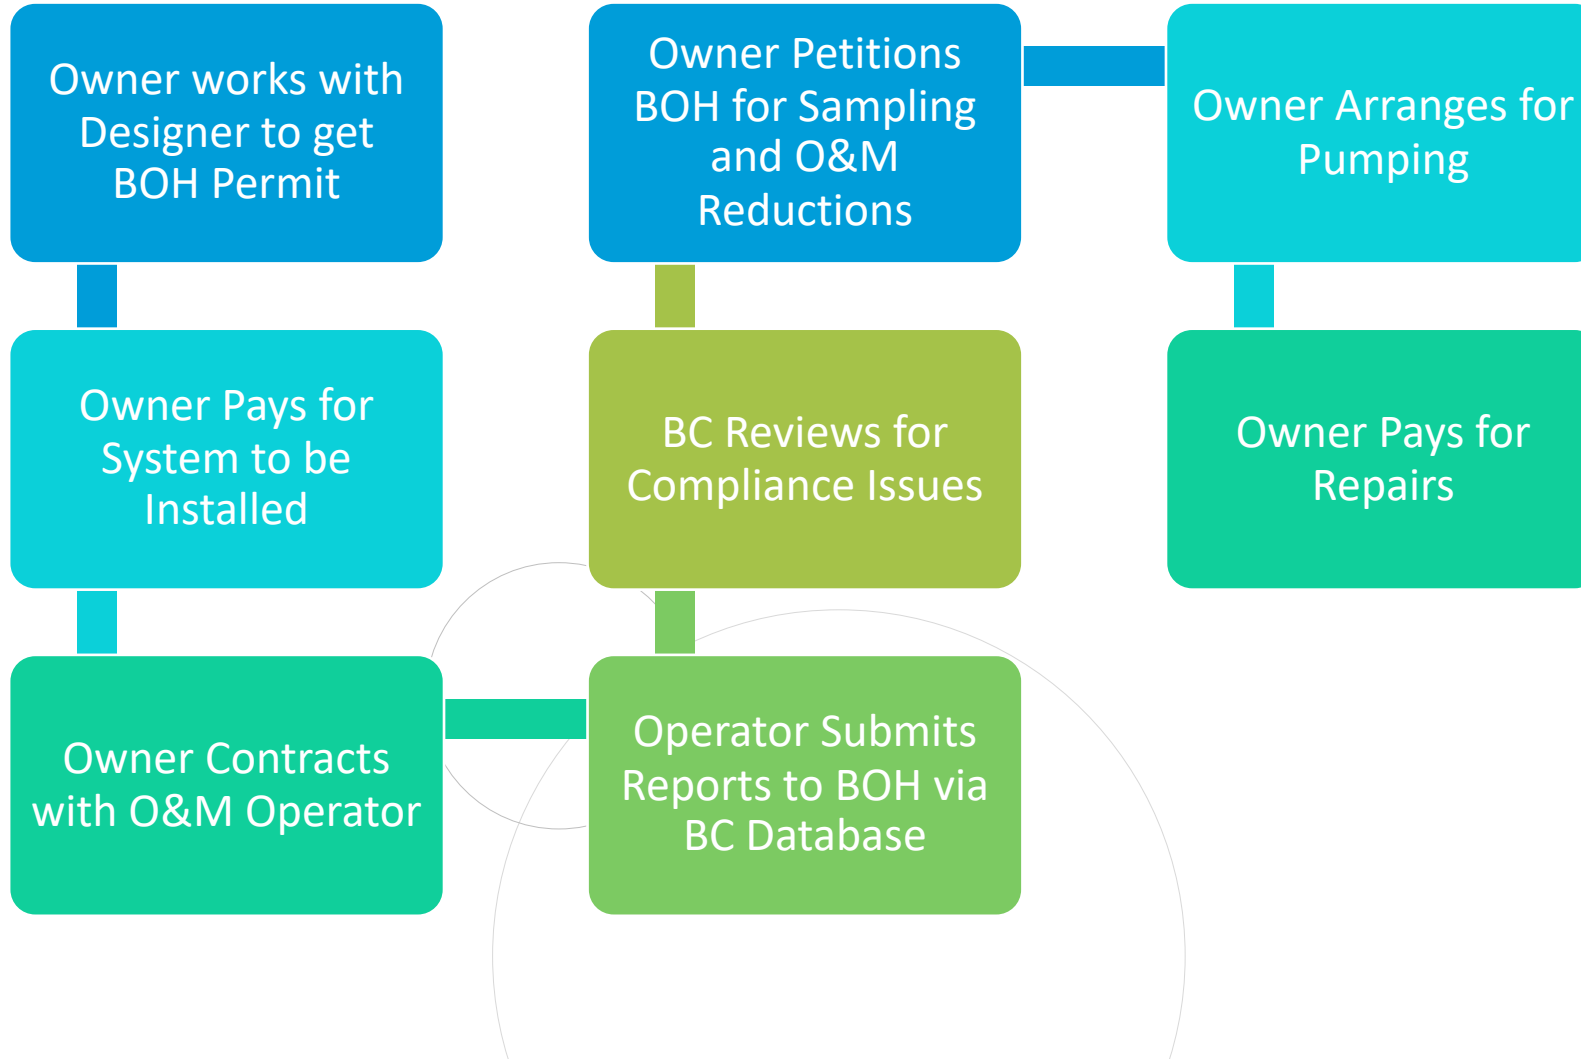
Owner works with Designer to get BOH Permit

Owner Pays for System to be Installed

Owner Contracts with O&M Operator

Operator Submits Reports to BOH via BC Database

BC Reviews for Compliance Issues

Owner Petitions BOH for Sampling and O&M Reductions

Owner Arranges for Pumping

Owner Pays for Repairs